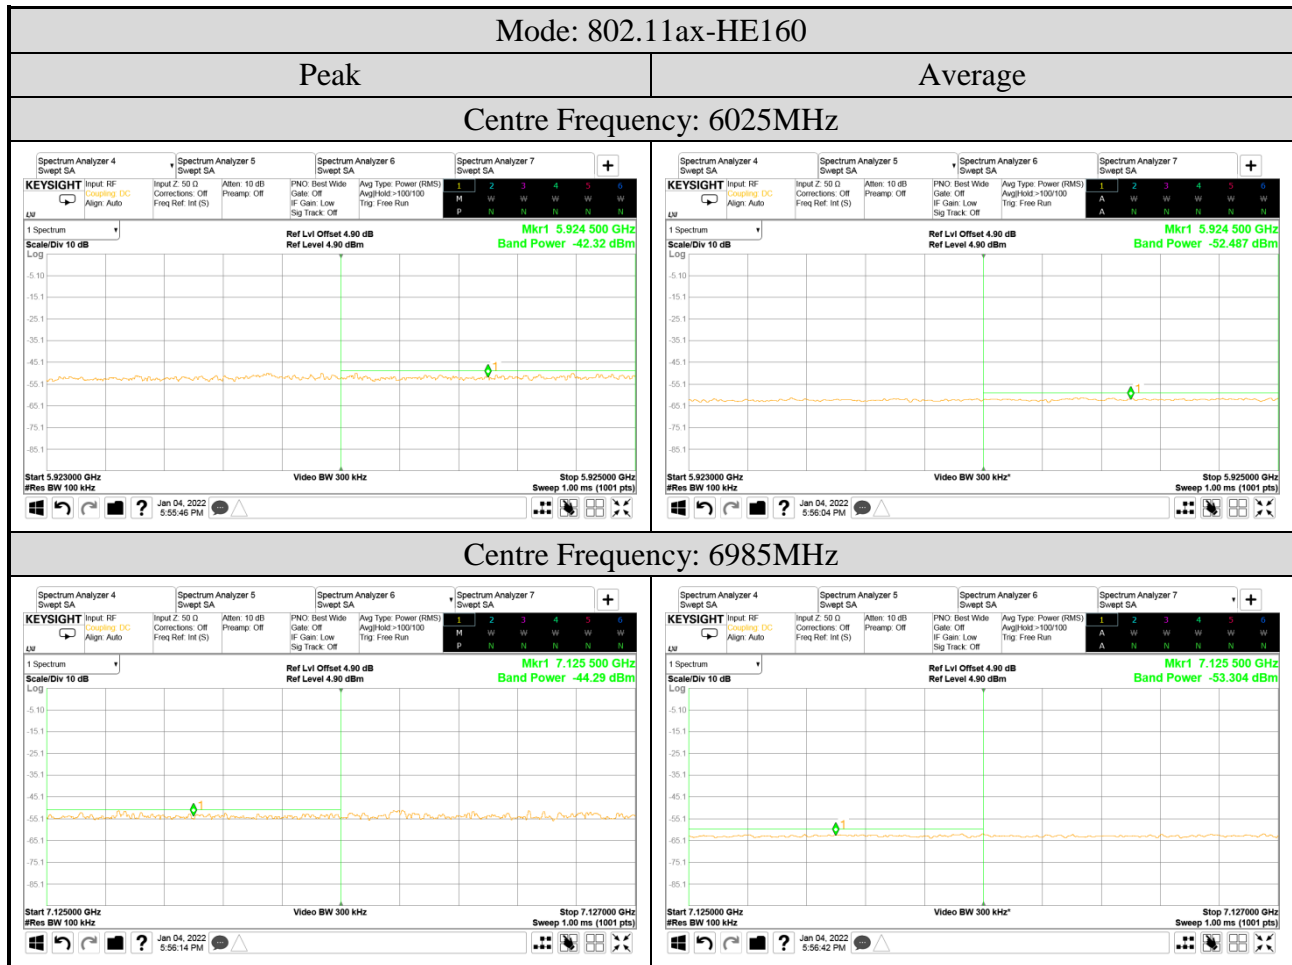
Mode: 802.11ax-HE160

| Peak | Average |
|---|---|
| Centre Frequency: 6025MHz | |

Spectrum Analyzer 4 Swept SA | Spectrum Analyzer 5 Swept SA | Spectrum Analyzer 6 Swept SA | Spectrum Analyzer 7 Swept SA
KEYSIGHT Input: RF Coupling: DC Align: Auto | Input Z: 50 Ω Corrections: Off Freq Ref: Int (S) | Atten: 10 dB Preamp: Off | PNO: Best Wide Gate: Off IF Gain: Low Sig Track: Off | Avg Type: Power (RMS) Avg|Hold:>100/100 Trig: Free Run
1 2 3 4 5 6 M W W W W W P N N N N N
1 Spectrum
Scale/Div 10 dB Log
Ref Lvl Offset 4.90 dB Ref Level 4.90 dBm
Mkr1 5.924 500 GHz Band Power -42.32 dBm
-5.10 -15.1 -25.1 -35.1 -45.1 -55.1 -65.1 -75.1 -85.1
Start 5.923000 GHz #Res BW 100 kHz
Video BW 300 kHz
Stop 5.925000 GHz Sweep 1.00 ms (1001 pts)
Jan 04, 2022 5:55:46 PM

Spectrum Analyzer 4 Swept SA | Spectrum Analyzer 5 Swept SA | Spectrum Analyzer 6 Swept SA | Spectrum Analyzer 7 Swept SA
KEYSIGHT Input: RF Coupling: DC Align: Auto | Input Z: 50 Ω Corrections: Off Freq Ref: Int (S) | Atten: 10 dB Preamp: Off | PNO: Best Wide Gate: Off IF Gain: Low Sig Track: Off | Avg Type: Power (RMS) Avg|Hold:>100/100 Trig: Free Run
1 2 3 4 5 6 A W W W W W A N N N N N
1 Spectrum
Scale/Div 10 dB Log
Ref Lvl Offset 4.90 dB Ref Level 4.90 dBm
Mkr1 5.924 500 GHz Band Power -52.487 dBm
-5.10 -15.1 -25.1 -35.1 -45.1 -55.1 -65.1 -75.1 -85.1
Start 5.923000 GHz #Res BW 100 kHz
Video BW 300 kHz*
Stop 5.925000 GHz Sweep 1.00 ms (1001 pts)
Jan 04, 2022 5:56:04 PM

Centre Frequency: 6985MHz

Spectrum Analyzer 4 Swept SA | Spectrum Analyzer 5 Swept SA | Spectrum Analyzer 6 Swept SA | Spectrum Analyzer 7 Swept SA
KEYSIGHT Input: RF Coupling: DC Align: Auto | Input Z: 50 Ω Corrections: Off Freq Ref: Int (S) | Atten: 10 dB Preamp: Off | PNO: Best Wide Gate: Off IF Gain: Low Sig Track: Off | Avg Type: Power (RMS) Avg|Hold:>100/100 Trig: Free Run
1 2 3 4 5 6 M W W W W W P N N N N N
1 Spectrum
Scale/Div 10 dB Log
Ref Lvl Offset 4.90 dB Ref Level 4.90 dBm
Mkr1 7.125 500 GHz Band Power -44.29 dBm
-5.10 -15.1 -25.1 -35.1 -45.1 -55.1 -65.1 -75.1 -85.1
Start 7.125000 GHz #Res BW 100 kHz
Video BW 300 kHz
Stop 7.127000 GHz Sweep 1.00 ms (1001 pts)
Jan 04, 2022 5:56:14 PM

Spectrum Analyzer 4 Swept SA | Spectrum Analyzer 5 Swept SA | Spectrum Analyzer 6 Swept SA | Spectrum Analyzer 7 Swept SA
KEYSIGHT Input: RF Coupling: DC Align: Auto | Input Z: 50 Ω Corrections: Off Freq Ref: Int (S) | Atten: 10 dB Preamp: Off | PNO: Best Wide Gate: Off IF Gain: Low Sig Track: Off | Avg Type: Power (RMS) Avg|Hold:>100/100 Trig: Free Run
1 2 3 4 5 6 A W W W W W A N N N N N
1 Spectrum
Scale/Div 10 dB Log
Ref Lvl Offset 4.90 dB Ref Level 4.90 dBm
Mkr1 7.125 500 GHz Band Power -53.304 dBm
-5.10 -15.1 -25.1 -35.1 -45.1 -55.1 -65.1 -75.1 -85.1
Start 7.125000 GHz #Res BW 100 kHz
Video BW 300 kHz*
Stop 7.127000 GHz Sweep 1.00 ms (1001 pts)
Jan 04, 2022 5:56:42 PM